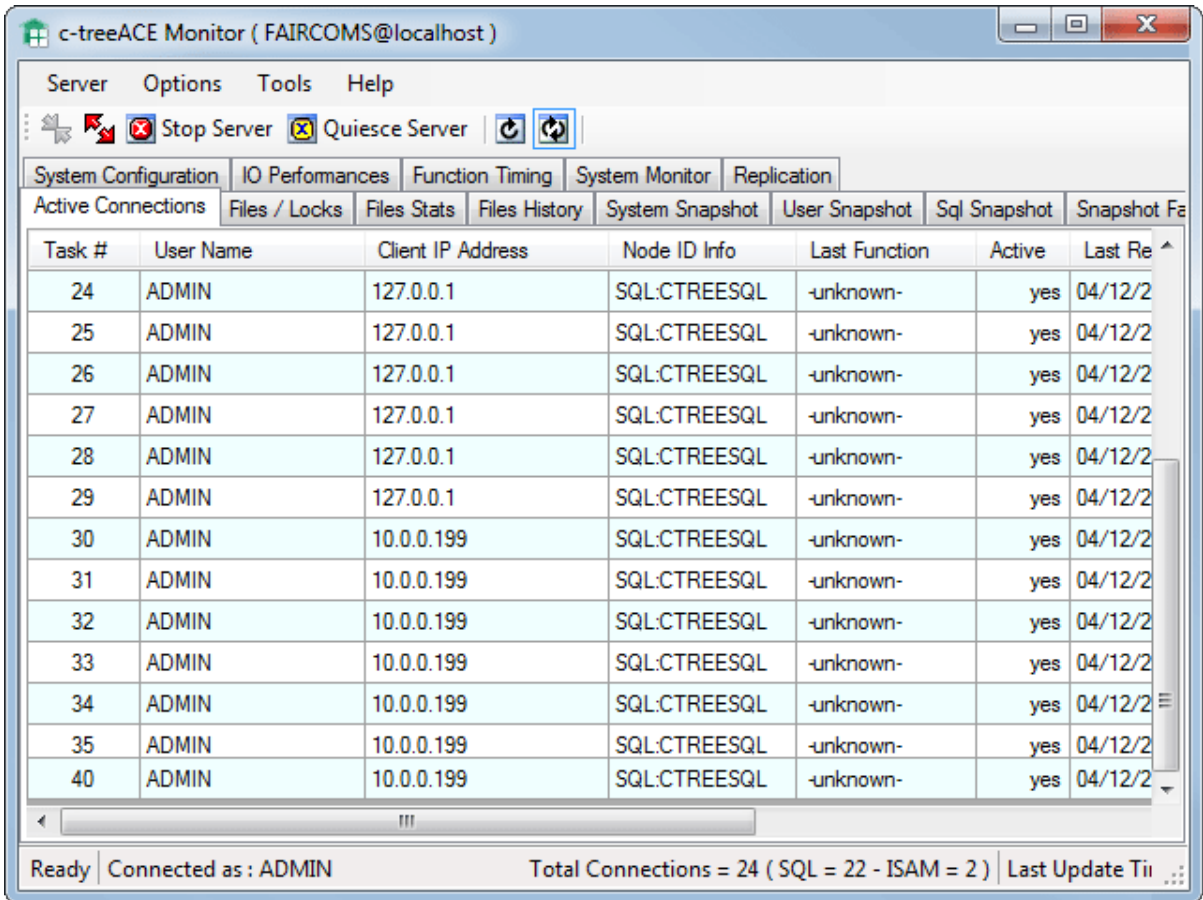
c-treeACE Monitor ( FAIRCOMS@localhost )

Server Options Tools Help

Stop Server Quiesce Server

System Configuration | IO Performances | Function Timing | System Monitor | Replication

Active Connections | Files / Locks | Files Stats | Files History | System Snapshot | User Snapshot | Sql Snapshot | Snapshot Fa

| Task # | User Name | Client IP Address | Node ID Info | Last Function | Active | Last Re |
|---|---|---|---|---|---|---|
| 24 | ADMIN | 127.0.0.1 | SQL:CTREESQL | -unknown- | yes | 04/12/2 |
| 25 | ADMIN | 127.0.0.1 | SQL:CTREESQL | -unknown- | yes | 04/12/2 |
| 26 | ADMIN | 127.0.0.1 | SQL:CTREESQL | -unknown- | yes | 04/12/2 |
| 27 | ADMIN | 127.0.0.1 | SQL:CTREESQL | -unknown- | yes | 04/12/2 |
| 28 | ADMIN | 127.0.0.1 | SQL:CTREESQL | -unknown- | yes | 04/12/2 |
| 29 | ADMIN | 127.0.0.1 | SQL:CTREESQL | -unknown- | yes | 04/12/2 |
| 30 | ADMIN | 10.0.0.199 | SQL:CTREESQL | -unknown- | yes | 04/12/2 |
| 31 | ADMIN | 10.0.0.199 | SQL:CTREESQL | -unknown- | yes | 04/12/2 |
| 32 | ADMIN | 10.0.0.199 | SQL:CTREESQL | -unknown- | yes | 04/12/2 |
| 33 | ADMIN | 10.0.0.199 | SQL:CTREESQL | -unknown- | yes | 04/12/2 |
| 34 | ADMIN | 10.0.0.199 | SQL:CTREESQL | -unknown- | yes | 04/12/2 |
| 35 | ADMIN | 10.0.0.199 | SQL:CTREESQL | -unknown- | yes | 04/12/2 |
| 40 | ADMIN | 10.0.0.199 | SQL:CTREESQL | -unknown- | yes | 04/12/2 |

Ready | Connected as : ADMIN | Total Connections = 24 ( SQL = 22 - ISAM = 2 ) | Last Update Ti